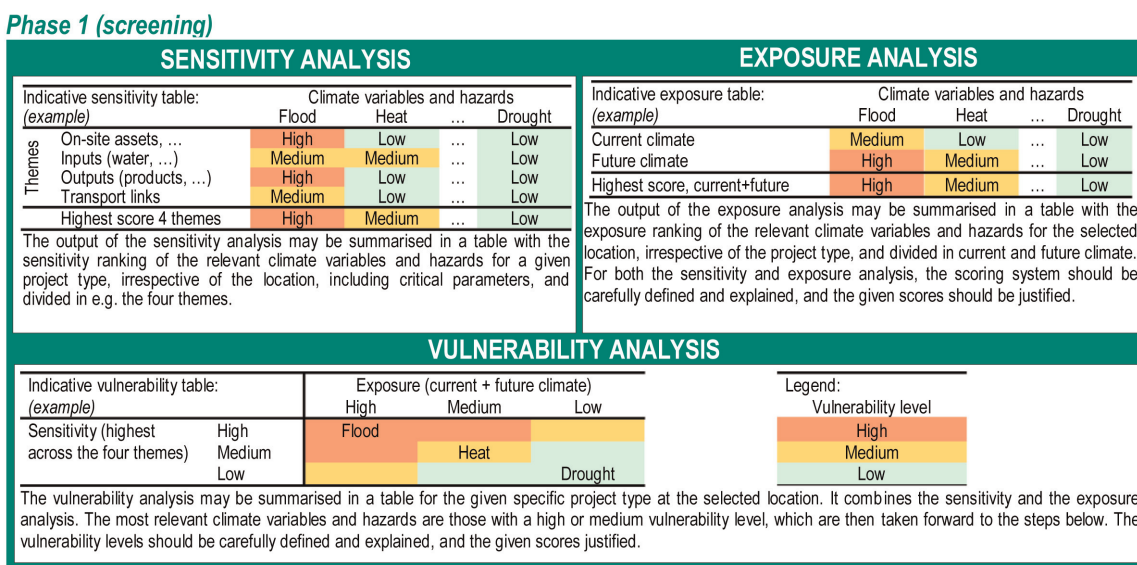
Phase 1 (screening)

SENSITIVITY ANALYSIS

| Indicative sensitivity table: (example) | | Climate variables and hazards Flood | Heat | … | Drought |
|---|---|---|---|---|---|
| Themes | On-site assets, … | High | Low | … | Low |
| | Inputs (water, …) | Medium | Medium | … | Low |
| | Outputs (products, …) | High | Low | … | Low |
| | Transport links | Medium | Low | … | Low |
| | Highest score 4 themes | High | Medium | … | Low |

The output of the sensitivity analysis may be summarised in a table with the sensitivity ranking of the relevant climate variables and hazards for a given project type, irrespective of the location, including critical parameters, and divided in e.g. the four themes.

EXPOSURE ANALYSIS

| Indicative exposure table: (example) | Climate variables and hazards Flood | Heat | … | Drought |
|---|---|---|---|---|
| Current climate | Medium | Low | … | Low |
| Future climate | High | Medium | … | Low |
| Highest score, current+future | High | Medium | … | Low |

The output of the exposure analysis may be summarised in a table with the exposure ranking of the relevant climate variables and hazards for the selected location, irrespective of the project type, and divided in current and future climate. For both the sensitivity and exposure analysis, the scoring system should be carefully defined and explained, and the given scores should be justified.

VULNERABILITY ANALYSIS

| Indicative vulnerability table: (example) | | Exposure (current + future climate) High | Medium | Low |
|---|---|---|---|---|
| Sensitivity (highest across the four themes) | High | Flood | | |
| | Medium | | Heat | |
| | Low | | | Drought |

| Legend: Vulnerability level |
|---|
| High |
| Medium |
| Low |

The vulnerability analysis may be summarised in a table for the given specific project type at the selected location. It combines the sensitivity and the exposure analysis. The most relevant climate variables and hazards are those with a high or medium vulnerability level, which are then taken forward to the steps below. The vulnerability levels should be carefully defined and explained, and the given scores justified.